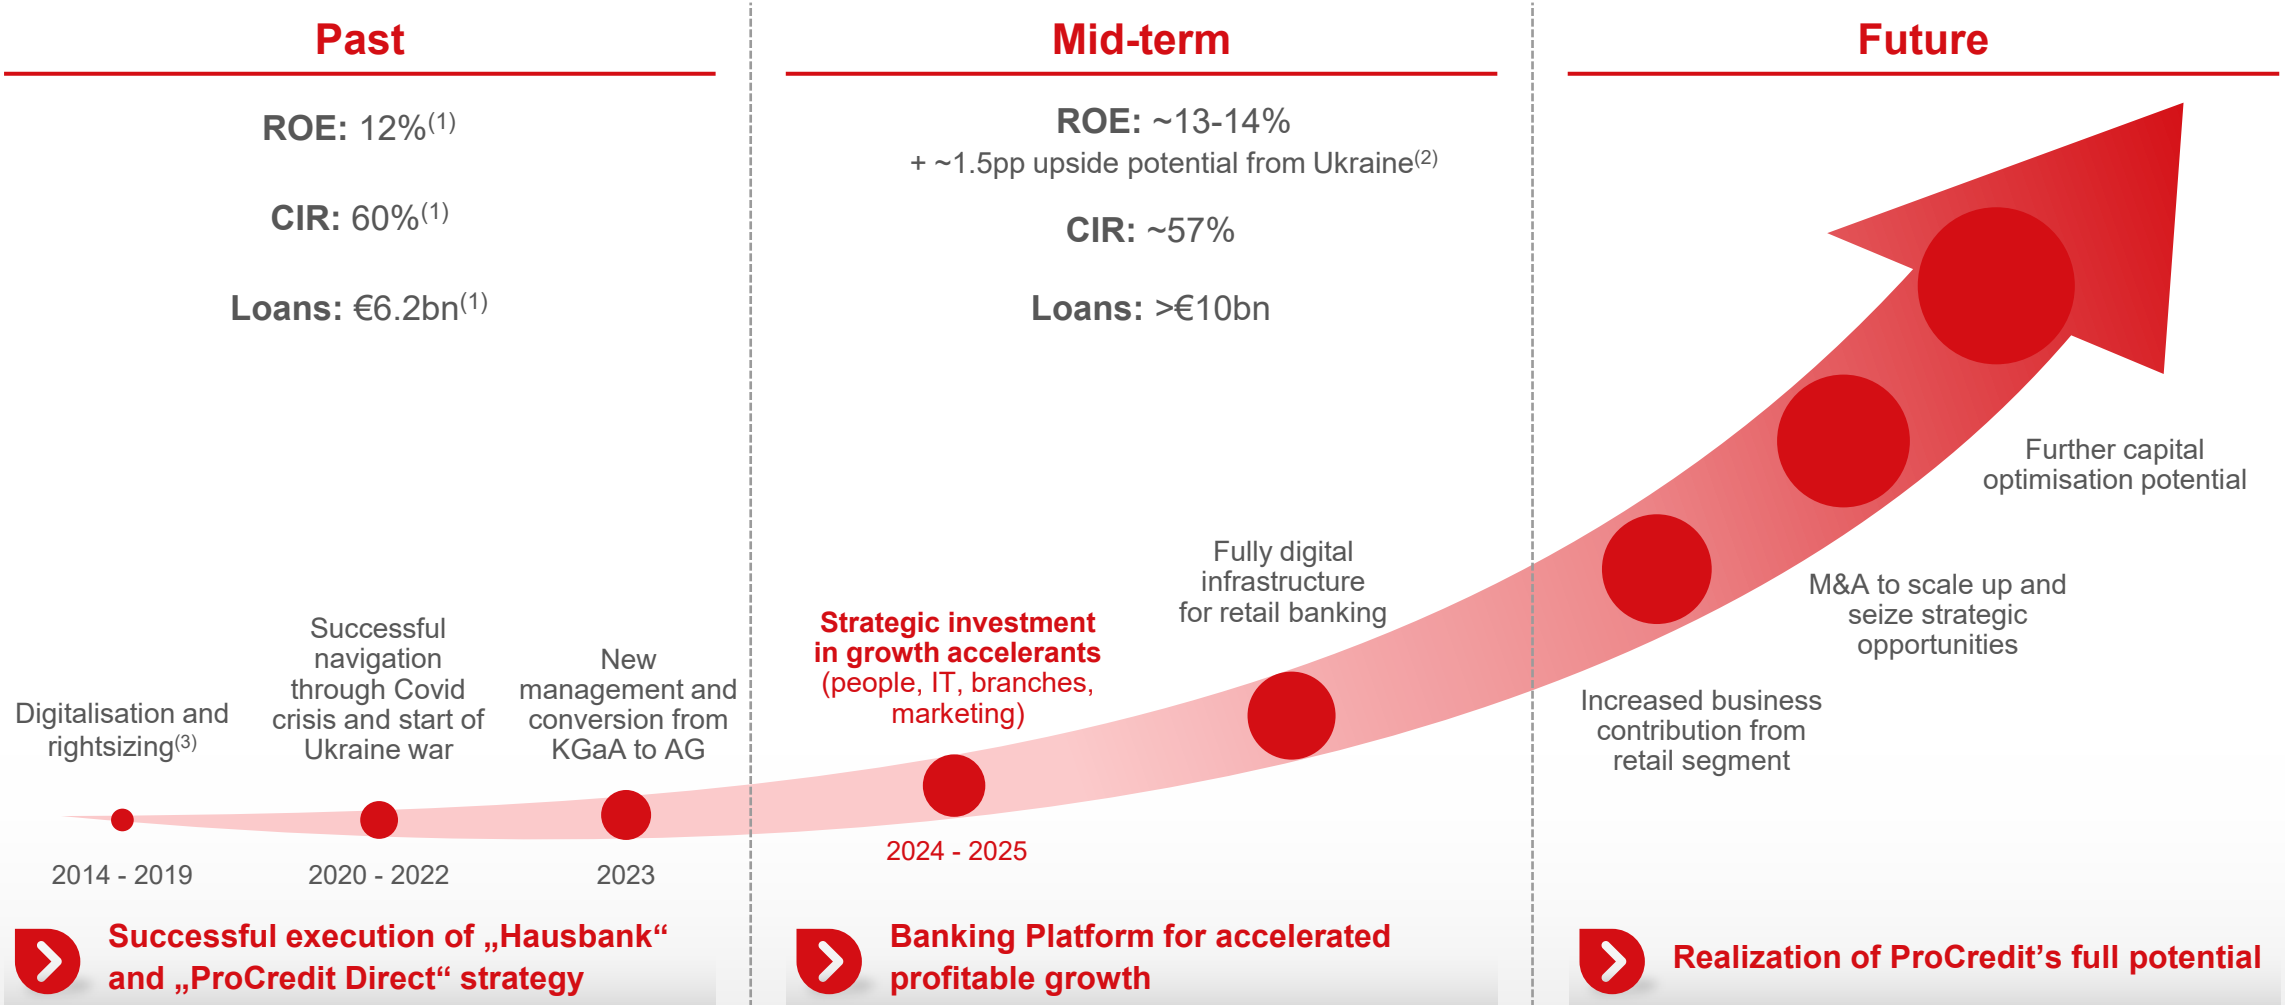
Past

ROE: 12%$^{(1)}$

CIR: 60%$^{(1)}$

Loans: €6.2bn$^{(1)}$

Digitalisation and rightsizing$^{(3)}$

Successful navigation through Covid crisis and start of Ukraine war

New management and conversion from KGaA to AG

2014 - 2019

2020 - 2022

2023

Successful execution of „Hausbank“ and „ProCredit Direct“ strategy

Mid-term

ROE: ~13-14%
+ ~1.5pp upside potential from Ukraine$^{(2)}$

CIR: ~57%

Loans: >€10bn

Strategic investment in growth accelerants (people, IT, branches, marketing)

Fully digital infrastructure for retail banking

2024 - 2025

Banking Platform for accelerated profitable growth

Future

Further capital optimisation potential

M&A to scale up and seize strategic opportunities

Increased business contribution from retail segment

Realization of ProCredit’s full potential